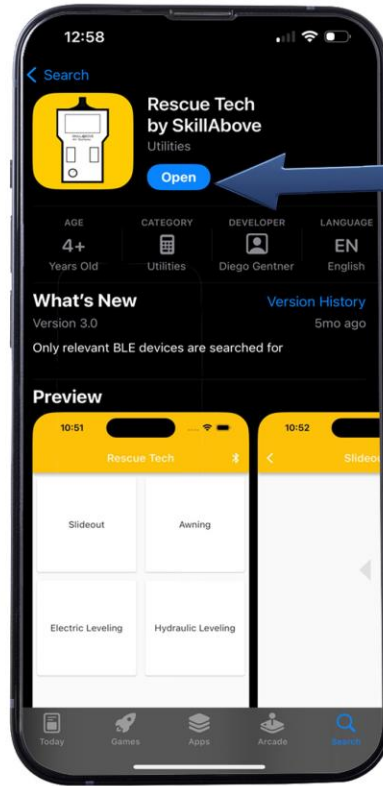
12:58

< Search

Rescue Tech by SkillAbove
Utilities
Open

AGE
4+
Years Old

CATEGORY
Utilities

DEVELOPER
Diego Gentner

LANGUAGE
EN
English

What's New
Version History
Version 3.0
5mo ago
Only relevant BLE devices are searched for

Preview

10:51
Rescue Tech
Slideout
Awning
Electric Leveling
Hydraulic Leveling

10:52
<
Slideo

Today
Games
Apps
Arcade
Search